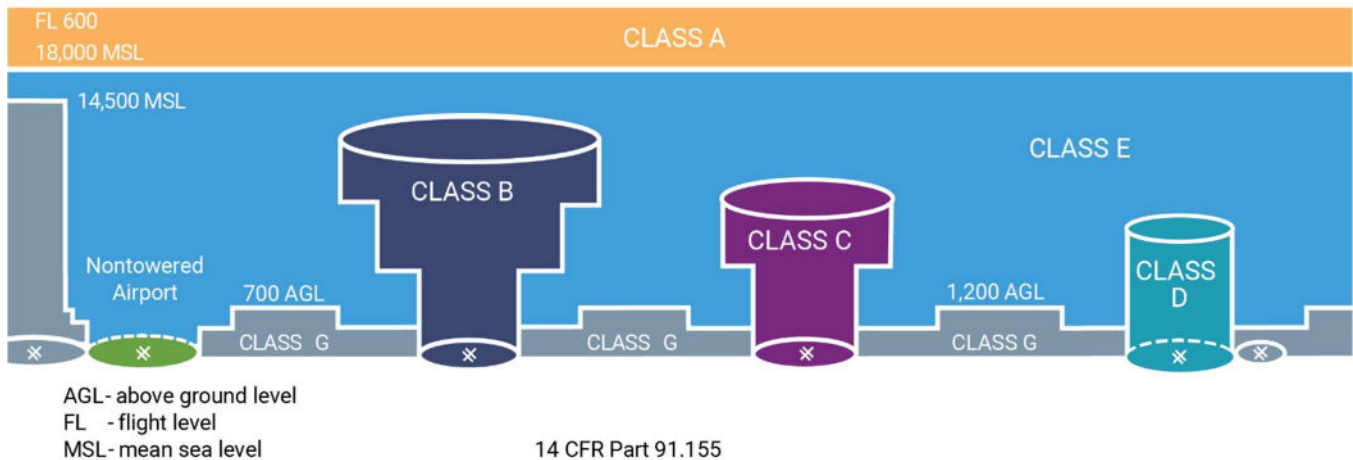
FL 600
18,000 MSL
CLASS A

14,500 MSL

CLASS E

CLASS B

CLASS C

CLASS D

Nontowered Airport

700 AGL

1,200 AGL

CLASS G

CLASS G

CLASS G

AGL- above ground level
FL - flight level
MSL- mean sea level

14 CFR Part 91.155